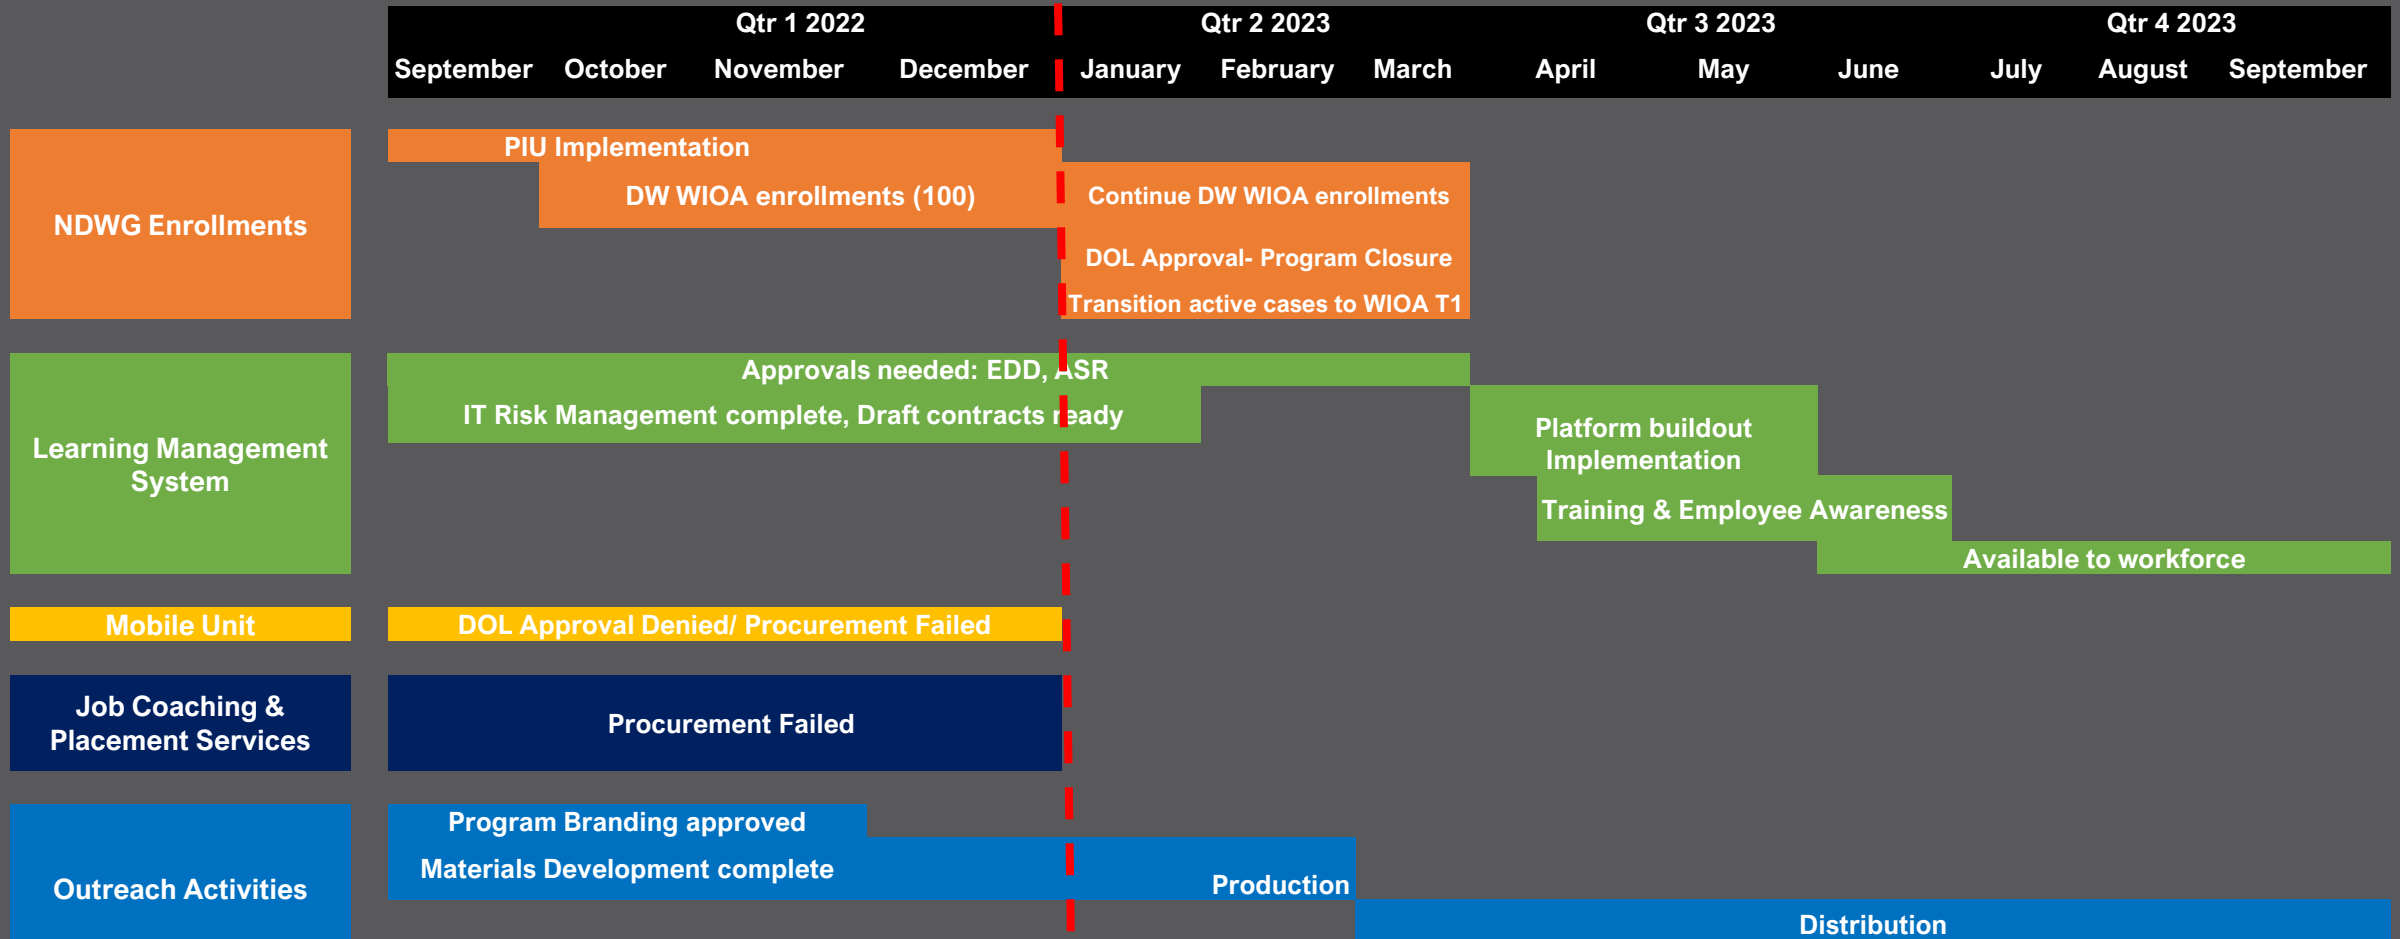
| Qtr 1 2022 | | | | Qtr 2 2023 | | | Qtr 3 2023 | | | Qtr 4 2023 | | |
|---|---|---|---|---|---|---|---|---|---|---|---|---|
| September | October | November | December | January | February | March | April | May | June | July | August | September |

NDWG Enrollments

PIU Implementation

DW WIOA enrollments (100)

Continue DW WIOA enrollments

DOL Approval- Program Closure

Transition active cases to WIOA T1

Learning Management System

Approvals needed: EDD, ASR

IT Risk Management complete, Draft contracts ready

Platform buildout Implementation

Training & Employee Awareness

Available to workforce

Mobile Unit

DOL Approval Denied/ Procurement Failed

Job Coaching & Placement Services

Procurement Failed

Outreach Activities

Program Branding approved

Materials Development complete

Production

Distribution